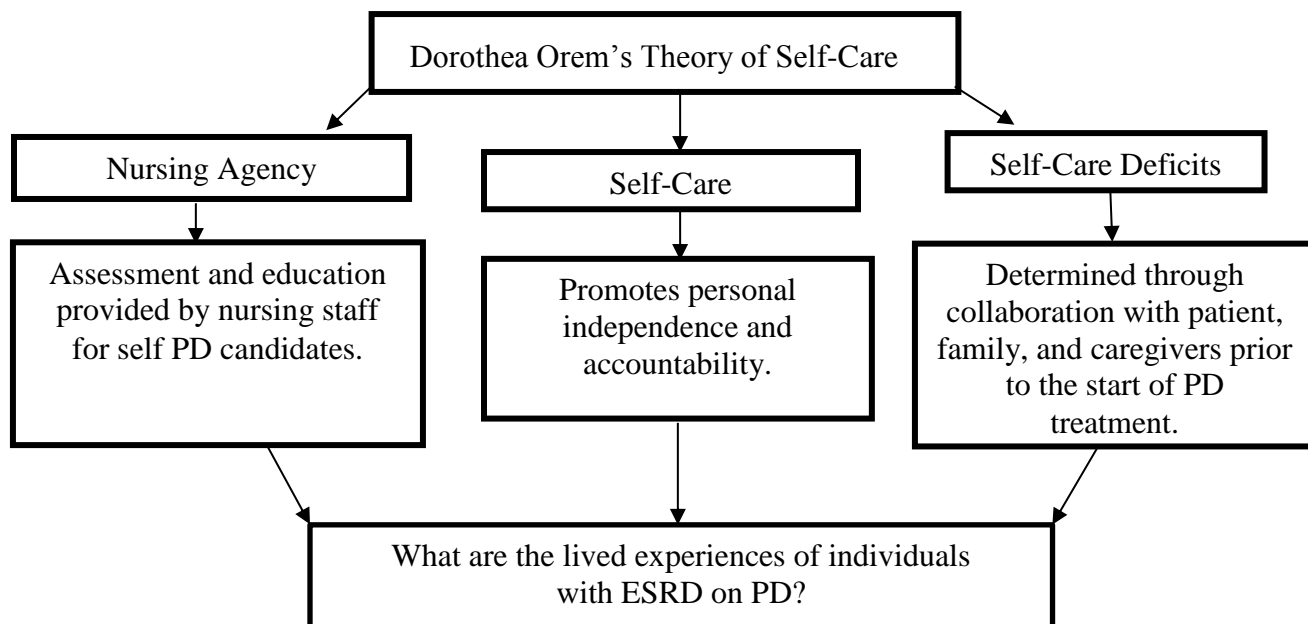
Dorothea Orem's Theory of Self-Care

Nursing Agency

Self-Care

Self-Care Deficits

Assessment and education provided by nursing staff for self PD candidates.

Promotes personal independence and accountability.

Determined through collaboration with patient, family, and caregivers prior to the start of PD treatment.

What are the lived experiences of individuals with ESRD on PD?